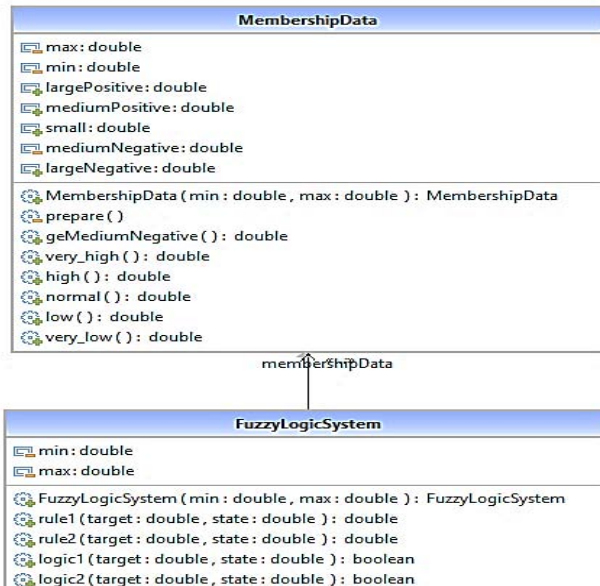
MembershipData

max: double
min: double
largePositive: double
mediumPositive: double
small: double
mediumNegative: double
largeNegative: double

MembershipData ( min : double , max : double ) : MembershipData
prepare ( )
geMediumNegative ( ) : double
very_high ( ) : double
high ( ) : double
normal ( ) : double
low ( ) : double
very_low ( ) : double

membershipData

FuzzyLogicSystem

min: double
max: double

FuzzyLogicSystem ( min : double , max : double ) : FuzzyLogicSystem
rule1 ( target : double , state : double ) : double
rule2 ( target : double , state : double ) : double
logic1 ( target : double , state : double ) : boolean
logic2 ( target : double , state : double ) : boolean